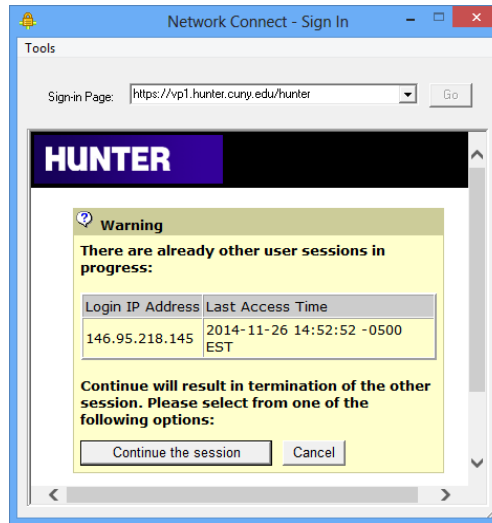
Network Connect - Sign In

Tools

Sign-in Page: https://vp1.hunter.cuny.edu/hunter Go

HUNTER

Warning

There are already other user sessions in progress:

| Login IP Address | Last Access Time |
|---|---|
| 146.95.218.145 | 2014-11-26 14:52:52 -0500 EST |

Continue will result in termination of the other session. Please select from one of the following options:

Continue the session Cancel